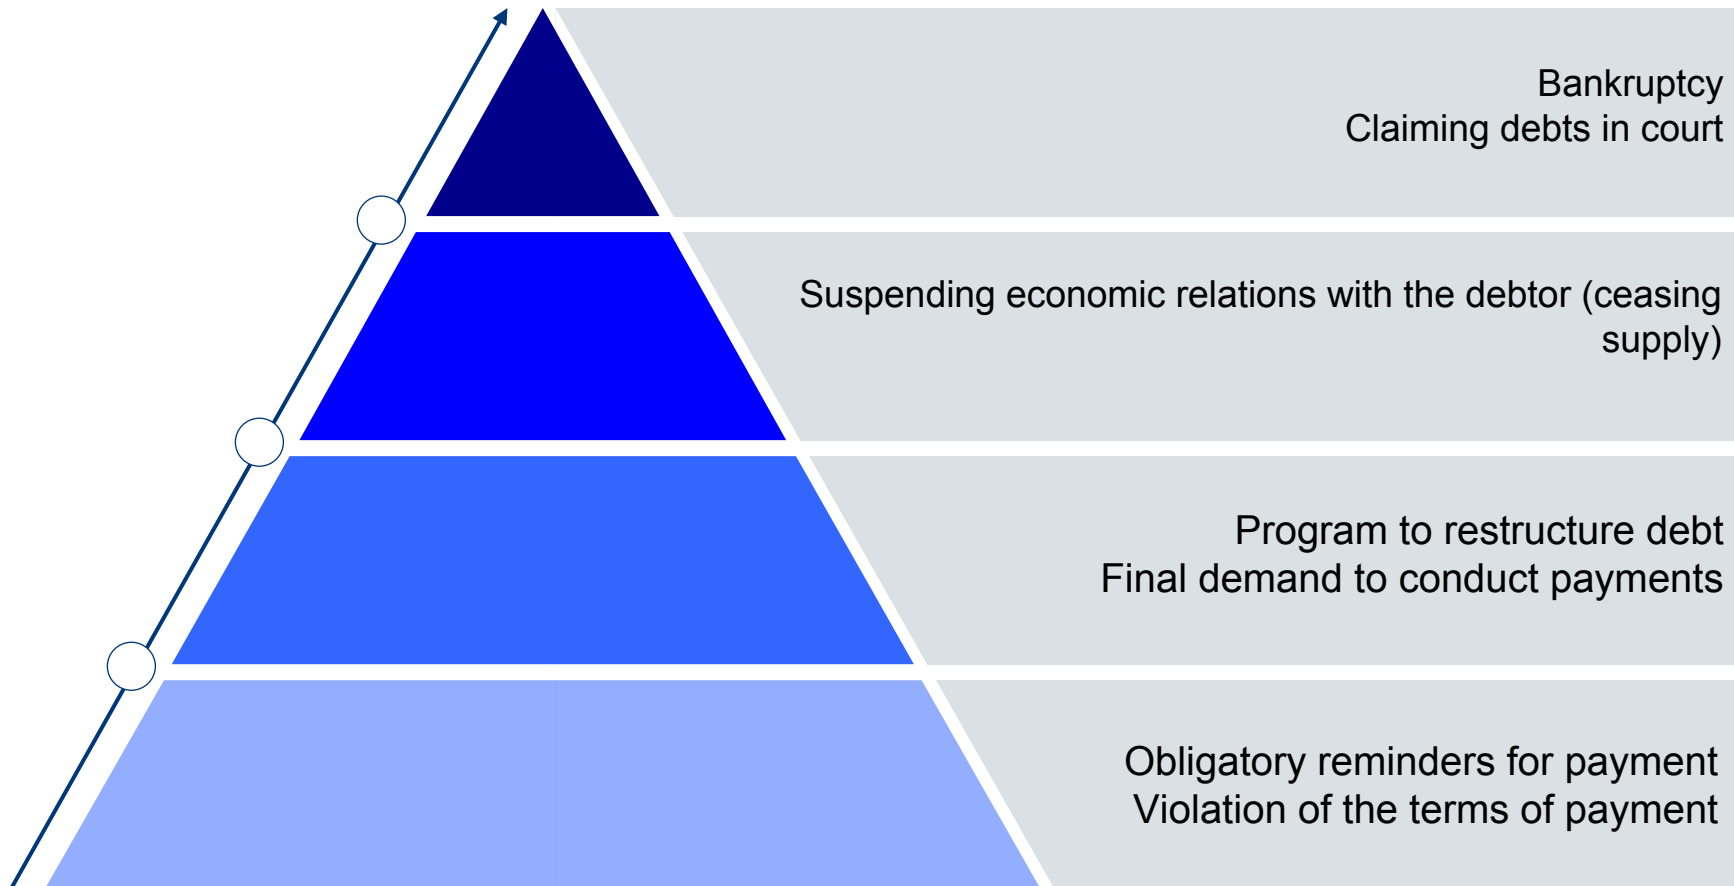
Bankruptcy
Claiming debts in court

Suspending economic relations with the debtor (ceasing supply)

Program to restructure debt
Final demand to conduct payments

Obligatory reminders for payment
Violation of the terms of payment